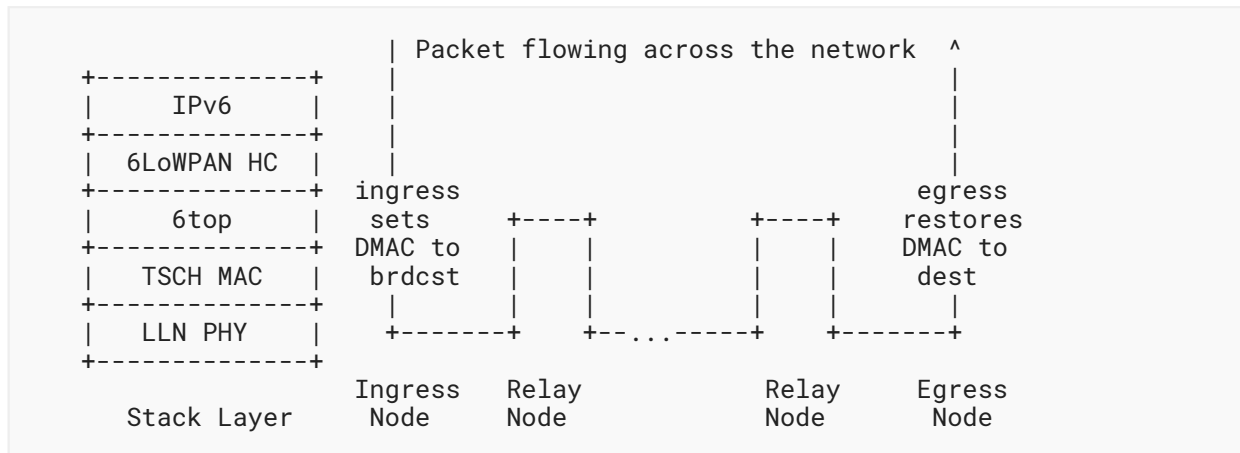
| Packet flowing across the network ^
+--------------+ | |
| IPv6 | | |
+--------------+ | |
| 6LoWPAN HC | | |
+--------------+ ingress egress
| 6top | sets +----+ +----+ restores
+--------------+ DMAC to | | | | DMAC to
| TSCH MAC | brdcst | | | | dest
+--------------+ | | | | | |
| LLN PHY | +-------+ +--...-----+ +-------+
+--------------+
Ingress Relay Relay Egress
Stack Layer Node Node Node Node